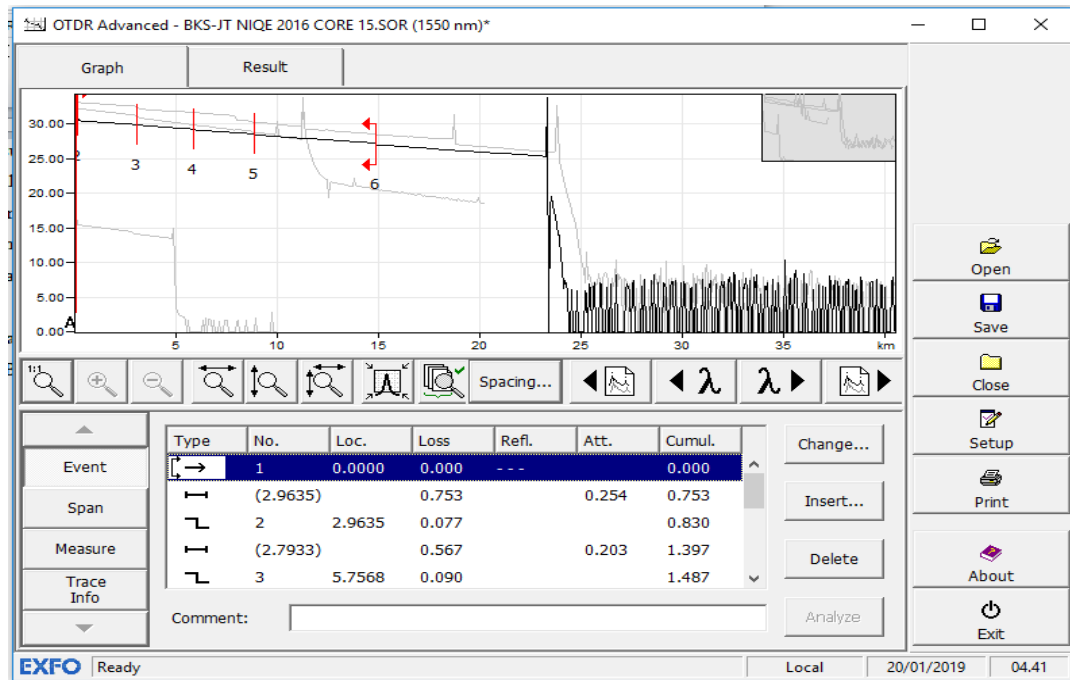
OTDR Advanced - BKS-JT NIQE 2016 CORE 15.SOR (1550 nm)*

Graph
Result

30.00
25.00
20.00
15.00
10.00
5.00
0.00

A
2
3
4
5
6

5
10
15
20
25
30
35
km

1:1
Spacing...

Event
Span
Measure
Trace Info

| Type | No. | Loc. | Loss | Refl. | Att. | Cumul. |
|---|---|---|---|---|---|---|
| | 1 | 0.0000 | 0.000 | - - - | | 0.000 |
| | (2.9635) | | 0.753 | | 0.254 | 0.753 |
| | 2 | 2.9635 | 0.077 | | | 0.830 |
| | (2.7933) | | 0.567 | | 0.203 | 1.397 |
| | 3 | 5.7568 | 0.090 | | | 1.487 |

Change...
Insert...
Delete
Analyze

Comment:

Open
Save
Close
Setup
Print
About
Exit

EXFO
Ready
Local
20/01/2019
04.41